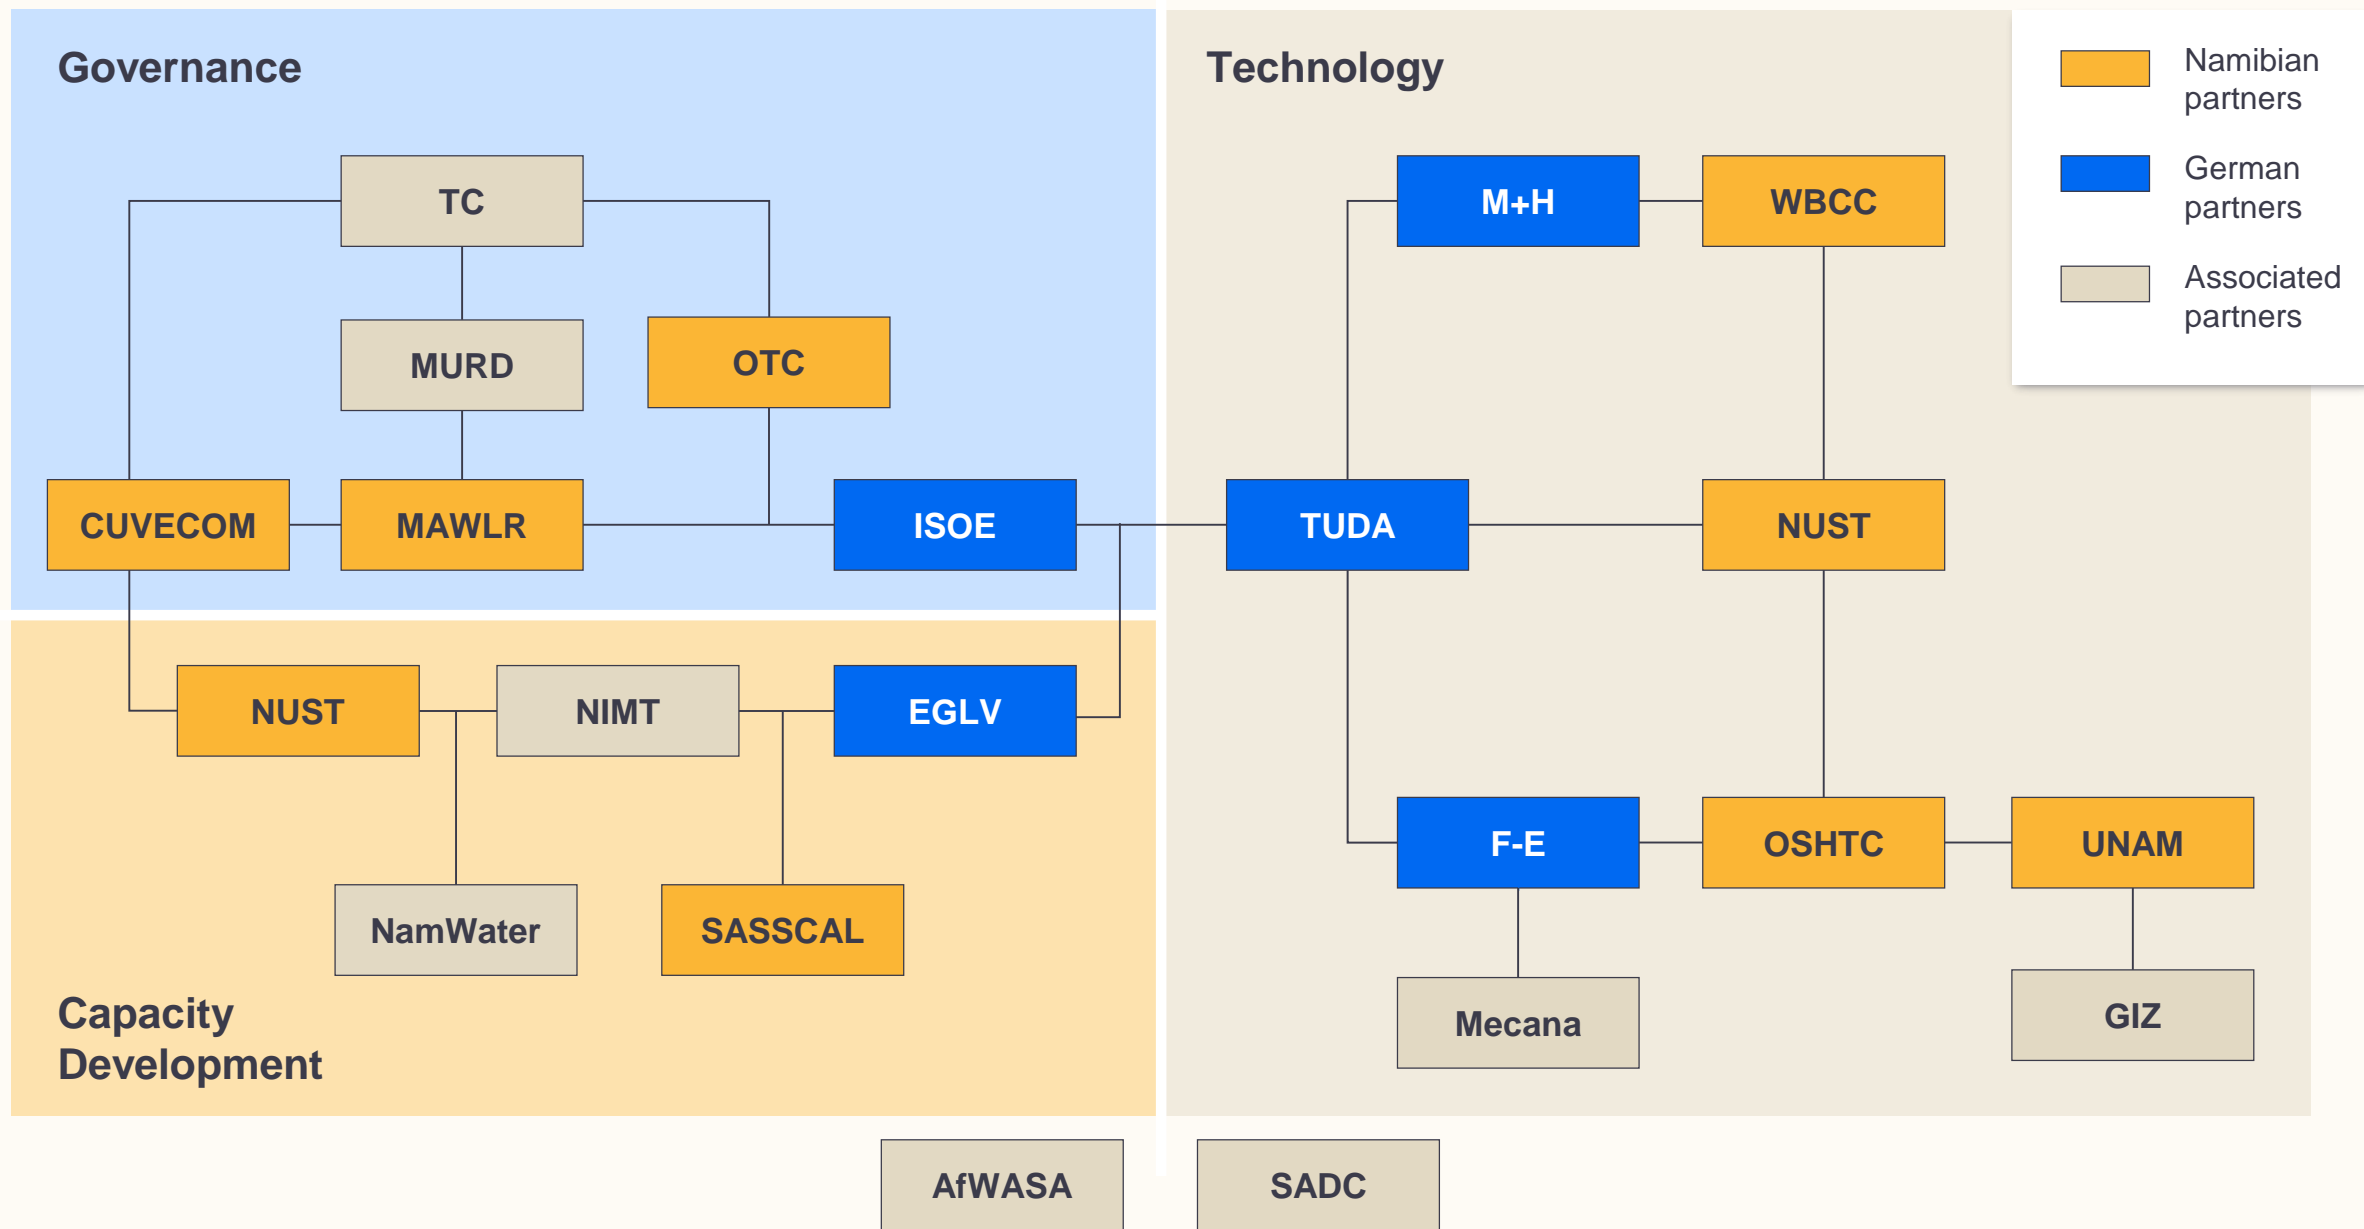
Governance

TC

MURD

OTC

CUVECOM

MAWLR

ISOE

Technology

M+H

WBCC

TUDA

NUST

Namibian partners

German partners

Associated partners

NUST

NIMT

EGLV

NamWater

SASSCAL

Capacity Development

F-E

OSHTC

UNAM

Mecana

GIZ

AfWASA

SADC